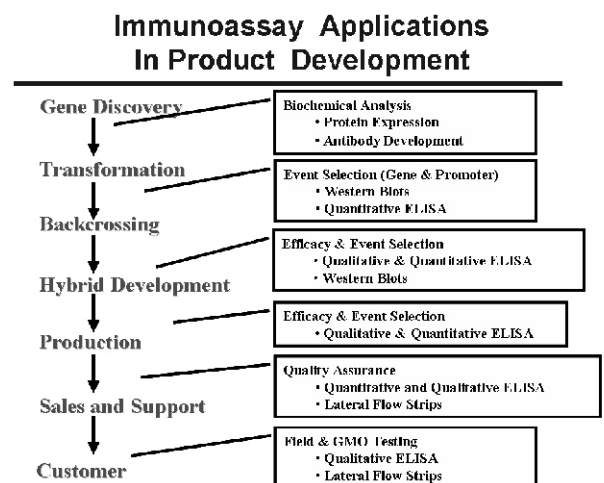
Immunoassay Applications In Product Development

Gene Discovery

Transformation

Backcrossing

Hybrid Development

Production

Sales and Support

Customer

Biochemical Analysis
• Protein Expression
• Antibody Development

Event Selection (Gene & Promoter)
• Western Blots
• Quantitative ELISA

Efficacy & Event Selection
• Qualitative & Quantitative ELISA
• Western Blots

Efficacy & Event Selection
• Qualitative & Quantitative ELISA

Quality Assurance
• Quantitative and Qualitative ELISA
• Lateral Flow Strips

Field & GMO Testing
• Qualitative ELISA
• Lateral Flow Strips